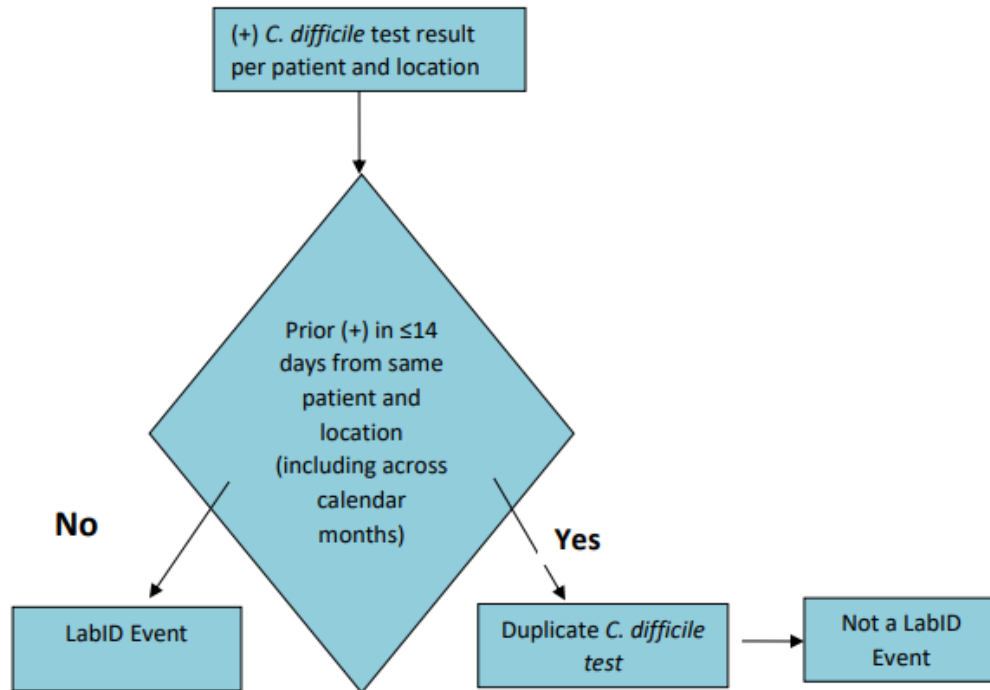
(+) C. difficile test result per patient and location

Prior (+) in ≤14 days from same patient and location (including across calendar months)

No

Yes

LabID Event

Duplicate C. difficile test

Not a LabID Event